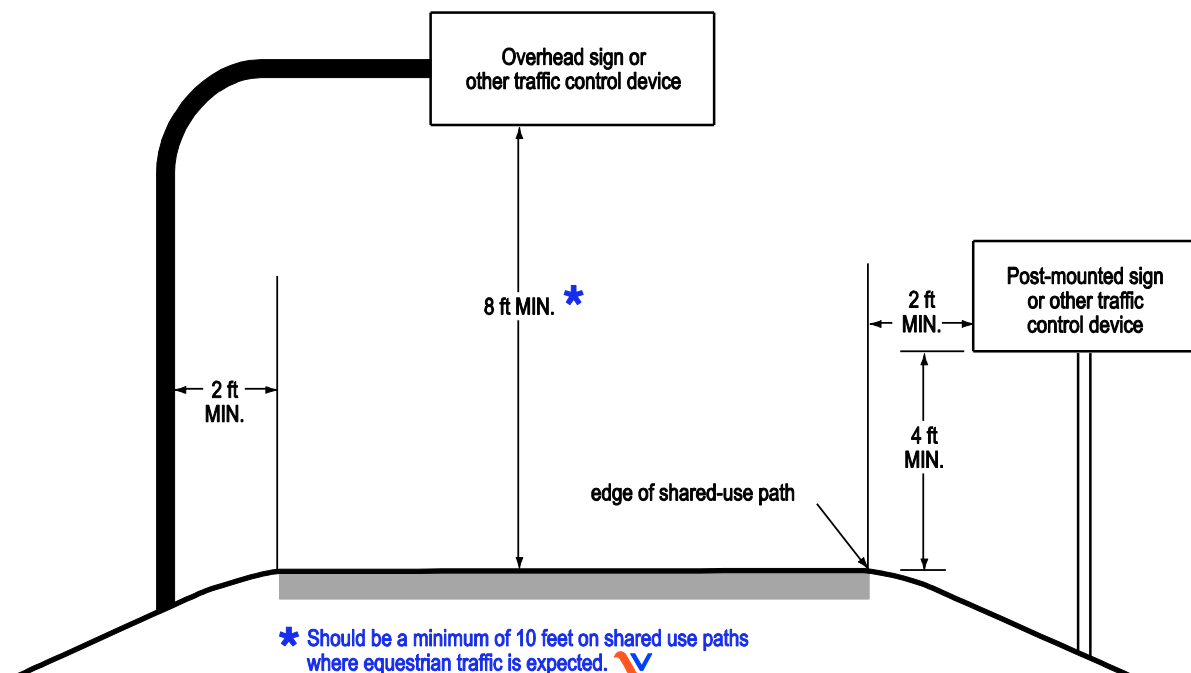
Overhead sign or other traffic control device

8 ft MIN. *

2 ft MIN.

2 ft MIN.

Post-mounted sign or other traffic control device

4 ft MIN.

edge of shared-use path

* Should be a minimum of 10 feet on shared use paths where equestrian traffic is expected.